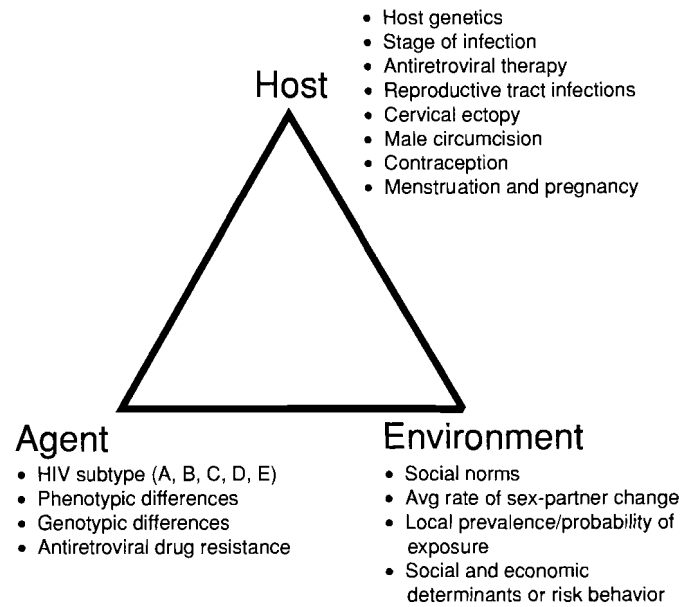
Host

- Host genetics
- Stage of infection
- Antiretroviral therapy
- Reproductive tract infections
- Cervical ectopy
- Male circumcision
- Contraception
- Menstruation and pregnancy

Agent

- HIV subtype (A, B, C, D, E)
- Phenotypic differences
- Genotypic differences
- Antiretroviral drug resistance

Environment

- Social norms
- Avg rate of sex-partner change
- Local prevalence/probability of exposure
- Social and economic determinants or risk behavior